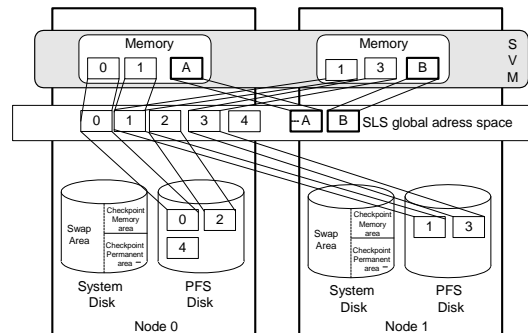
Memory
0 1 A
Memory
1 3 B
S
V
M
0 1 2 3 4 A B SLS global adress space
Swap Area
Checkpoint Memory area
Checkpoint Permanent area
0 2
4
System Disk
PFS Disk
Node 0
Swap Area
Checkpoint Memory area
Checkpoint Permanent area
1 3
System Disk
PFS Disk
Node 1